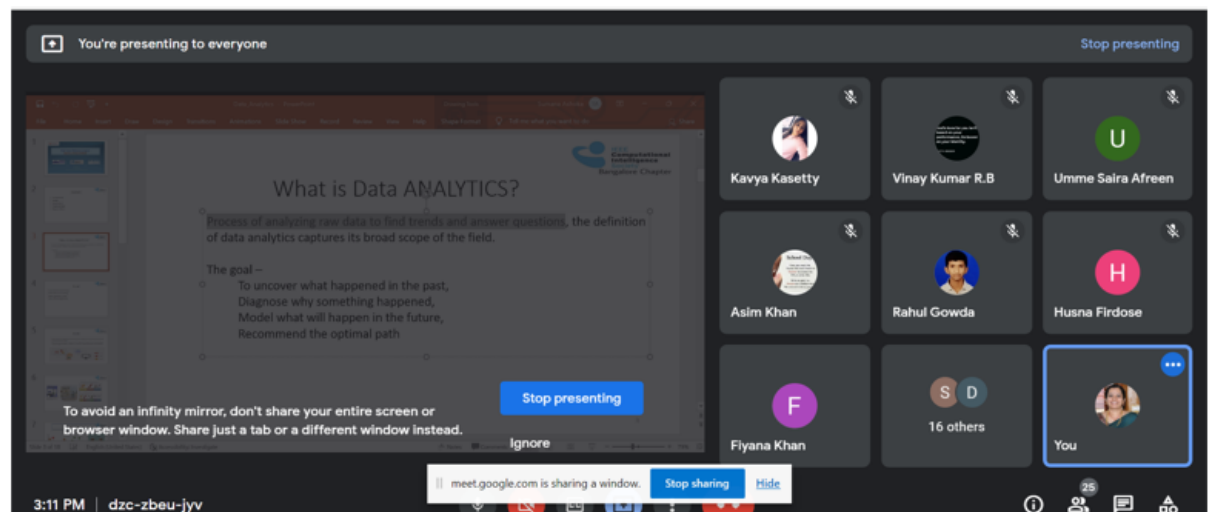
You're presenting to everyone

Stop presenting

What is Data ANALYTICS?

Process of analyzing raw data to find trends and answer questions, the definition of data analytics captures its broad scope of the field.

The goal –
To uncover what happened in the past,
Diagnose why something happened,
Model what will happen in the future,
Recommend the optimal path

Computational Intelligence
Bangalore Chapter

To avoid an infinity mirror, don't share your entire screen or browser window. Share just a tab or a different window instead.

Stop presenting

Ignore

Kavya Kasetty

Vinay Kumar R.B

U
Umme Saira Afreen

Asim Khan

Rahul Gowda

H
Husna Firdose

F
Fiyana Khan

S D
16 others

You

3:11 PM | dzc-zbeu-jyv

meet.google.com is sharing a window.

Stop sharing

Hide

25